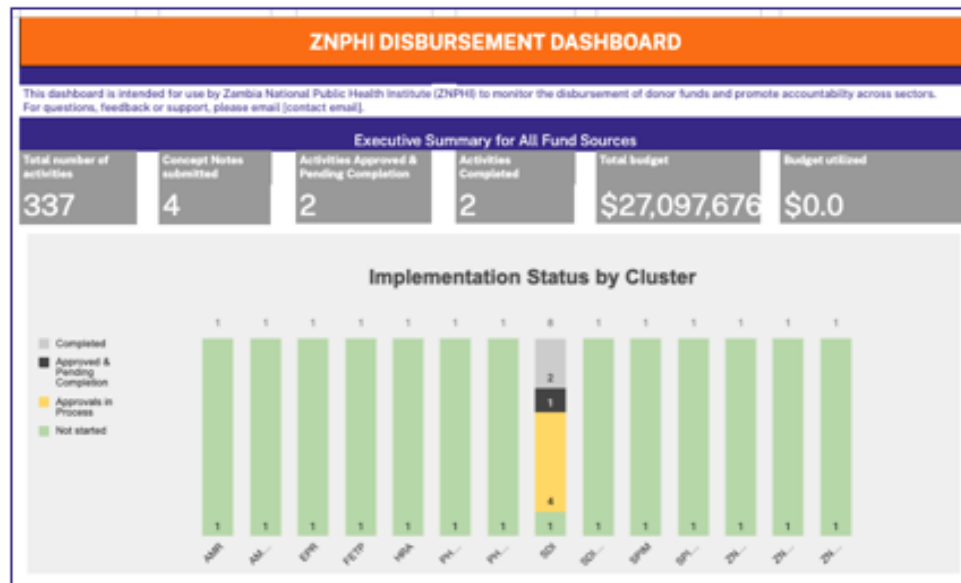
ZNPHI DISBURSEMENT DASHBOARD

This dashboard is intended for use by Zambia National Public Health Institute (ZNPHI) to monitor the disbursement of donor funds and promote accountability across sectors. For questions, feedback or support, please email [contact email].

Executive Summary for All Fund Sources

| Total number of activities | Concept Notes submitted | Activities Approved & Pending Completion | Activities Completed | Total budget | Budget utilized |
|---|---|---|---|---|---|
| 337 | 4 | 2 | 2 | $27,097,676 | $0.0 |

Implementation Status by Cluster

Completed
Approved & Pending Completion
Approvals in Process
Not started

1 1 1 1 1 1 1 8 1 1 1 1 1 1

2
1
4

1 1 1 1 1 1 1 1 1 1 1 1 1 1

AMR AM... EPR FETP HRA PH... PH... SDI SDI... SPM SPI... ZN... ZN... ZN...